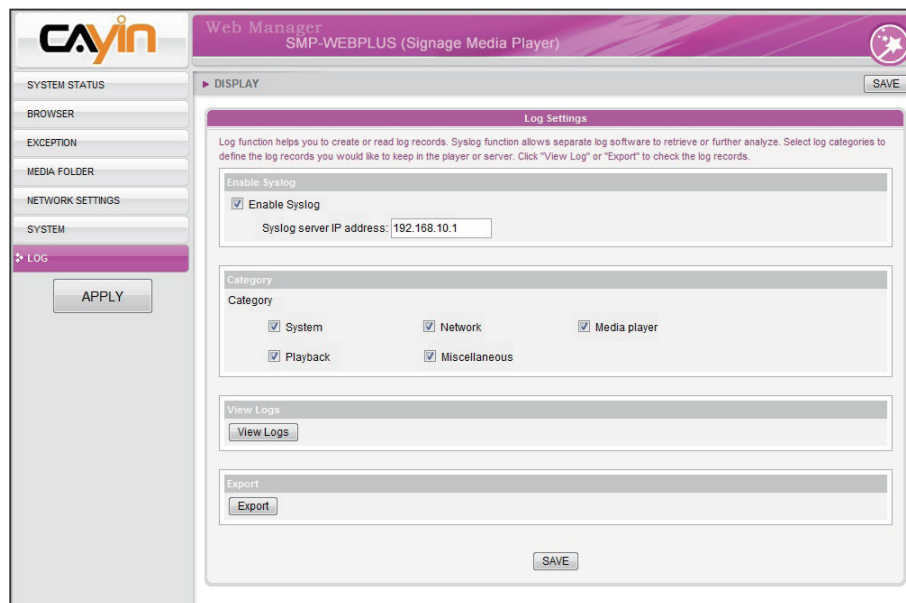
CAYIN

Web Manager
SMP-WEBPLUS (Signage Media Player)

SYSTEM STATUS
BROWSER
EXCEPTION
MEDIA FOLDER
NETWORK SETTINGS
SYSTEM
LOG
APPLY

▶ DISPLAY
SAVE

Log Settings

Log function helps you to create or read log records. Syslog function allows separate log software to retrieve or further analyze. Select log categories to define the log records you would like to keep in the player or server. Click "View Log" or "Export" to check the log records.

Enable Syslog
☑ Enable Syslog
Syslog server IP address: 192.168.10.1

Category
Category
☑ System ☑ Network ☑ Media player
☑ Playback ☑ Miscellaneous

View Logs
View Logs

Export
Export

SAVE